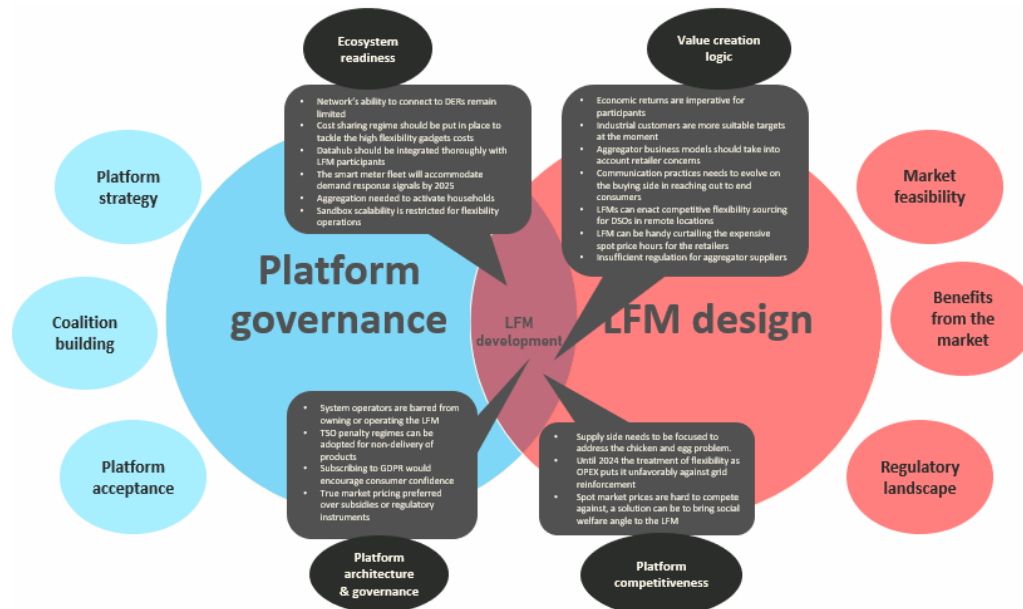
Ecosystem readiness

- Network's ability to connect to DERs remain limited
- Cost sharing regime should be put in place to tackle the high flexibility gadgets costs
- Datahub should be integrated thoroughly with LFM participants
- The smart meter fleet will accommodate demand response signals by 2025
- Aggregation needed to activate households
- Sandbox scalability is restricted for flexibility operations

Value creation logic

- Economic returns are imperative for participants
- Industrial customers are more suitable targets at the moment
- Aggregator business models should take into account retailer concerns
- Communication practices needs to evolve on the buying side in reaching out to end consumers
- LFMs can enact competitive flexibility sourcing for DSOs in remote locations
- LFM can be handy curtailing the expensive spot price hours for the retailers
- Insufficient regulation for aggregator suppliers

Platform strategy

Coalition building

Platform acceptance

Platform governance

LFM development

LFM design

Market feasibility

Benefits from the market

Regulatory landscape

- System operators are barred from owning or operating the LFM
- TSO penalty regimes can be adopted for non-delivery of products
- Subscribing to GDPR would encourage consumer confidence
- True market pricing preferred over subsidies or regulatory instruments

- Supply side needs to be focused to address the chicken and egg problem.
- Until 2024 the treatment of flexibility as OPEX puts it unfavorably against grid reinforcement
- Spot market prices are hard to compete against, a solution can be to bring social welfare angle to the LFM

Platform architecture & governance

Platform competitiveness